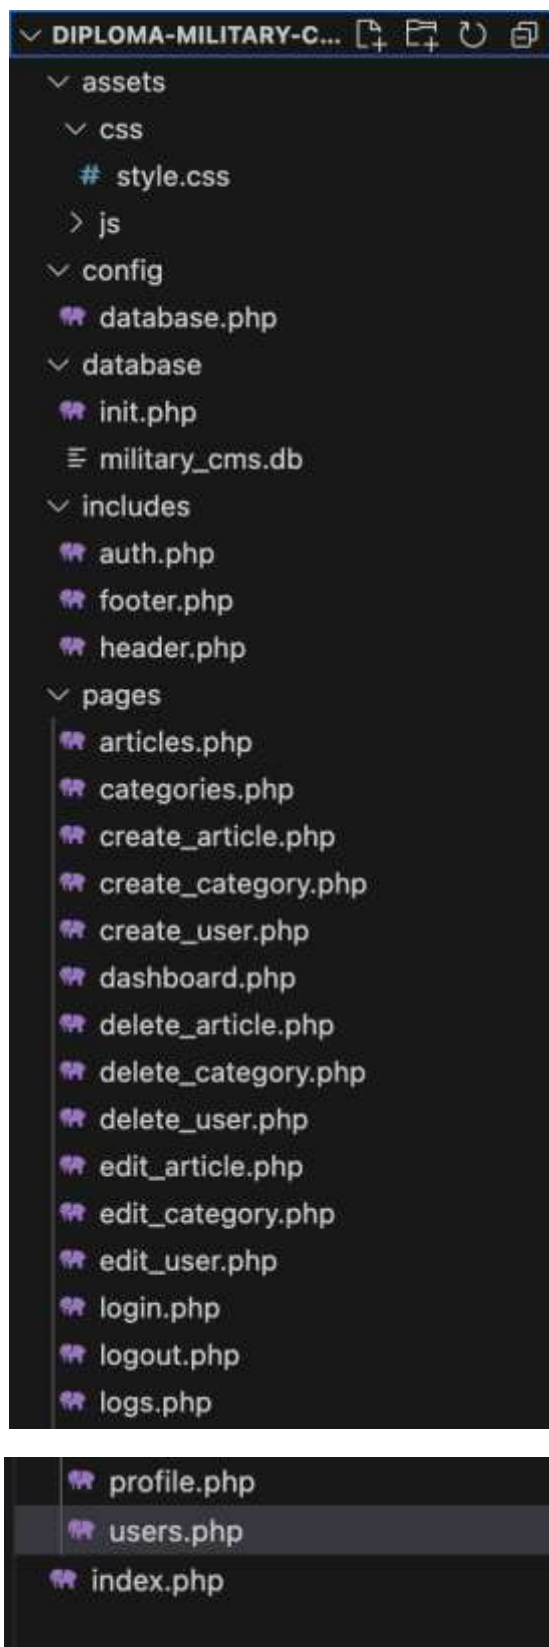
DIPLOMA-MILITARY-C...
assets
css
# style.css
js
config
database.php
database
init.php
military_cms.db
includes
auth.php
footer.php
header.php
pages
articles.php
categories.php
create_article.php
create_category.php
create_user.php
dashboard.php
delete_article.php
delete_category.php
delete_user.php
edit_article.php
edit_category.php
edit_user.php
login.php
logout.php
logs.php

profile.php
users.php
index.php